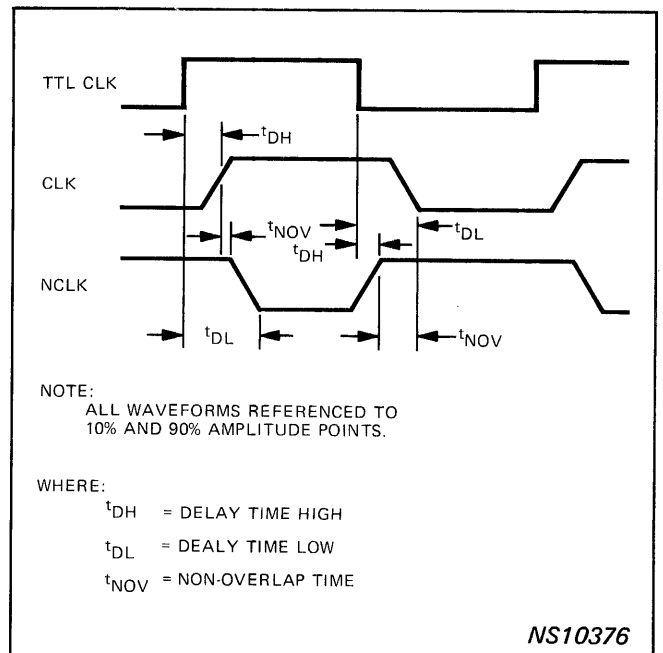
TTL CLK

$t_{DH}$

CLK

$t_{NOV}$

$t_{DH}$

$t_{DL}$

NCLK

$t_{DL}$

$t_{NOV}$

NOTE:
ALL WAVEFORMS REFERENCED TO 10% AND 90% AMPLITUDE POINTS.

WHERE:
$t_{DH}$ = DELAY TIME HIGH
$t_{DL}$ = DEALY TIME LOW
$t_{NOV}$ = NON-OVERLAP TIME

NS10376